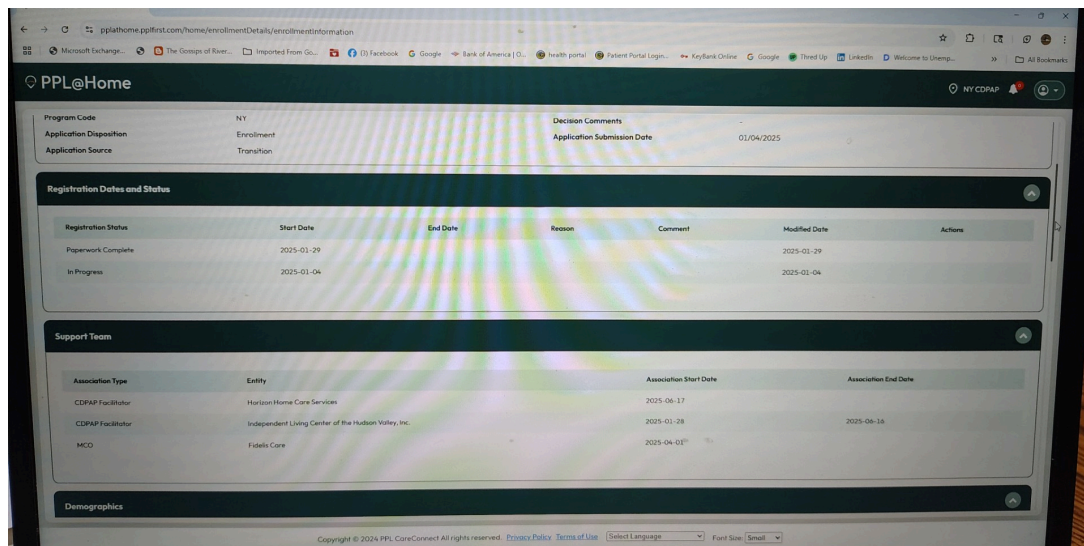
pplathome.pplfirst.com/home/enrollmentDetails/enrollmentInformation

Microsoft Exchange... The Gossips of River... Imported From Go... (3) Facebook Google Bank of America | O... health portal Patient Portal Login... KeyBank Online Google Thred Up LinkedIn Welcome to Unemp... All Bookmarks

PPL@Home

NY CDPAP

| | | | |
|---|---|---|---|
| Program Code | NY | Decision Comments | - |
| Application Disposition | Enrollment | Application Submission Date | 01/04/2025 |
| Application Source | Transition | | |

Registration Dates and Status

| Registration Status | Start Date | End Date | Reason | Comment | Modified Date | Actions |
|---|---|---|---|---|---|---|
| Paperwork Complete | 2025-01-29 | | | | 2025-01-29 | |
| In Progress | 2025-01-04 | | | | 2025-01-04 | |

Support Team

| Association Type | Entity | Association Start Date | Association End Date |
|---|---|---|---|
| CDPAP Facilitator | Horizon Home Care Services | 2025-06-17 | |
| CDPAP Facilitator | Independent Living Center of the Hudson Valley, Inc. | 2025-01-28 | 2025-06-16 |
| MCO | Fidelis Care | 2025-04-01 | |

Demographics

Copyright © 2024 PPL CoreConnect All rights reserved. Privacy Policy Terms of Use Select Language Font Size: Small